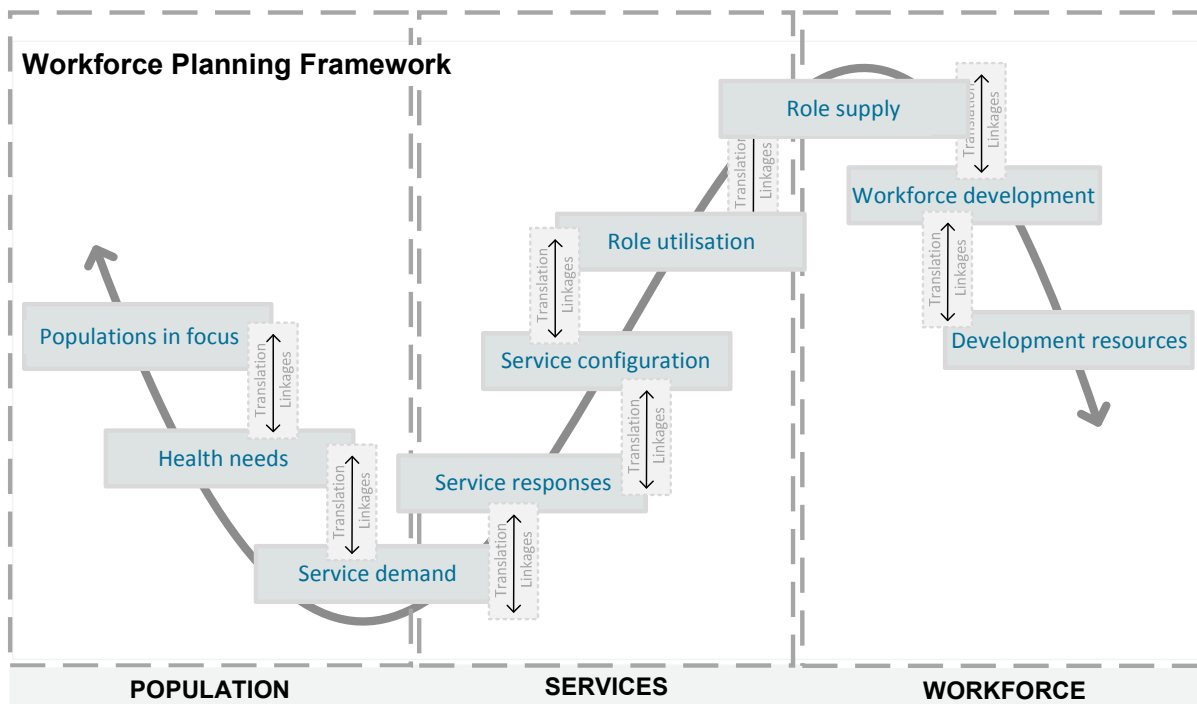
Workforce Planning Framework

Populations in focus

Translation Linkages

Health needs

Translation Linkages

Service demand

Translation Linkages

Service responses

Translation Linkages

Service configuration

Translation Linkages

Role utilisation

Translation Linkages

Role supply

Translation Linkages

Workforce development

Translation Linkages

Development resources

POPULATION

SERVICES

WORKFORCE